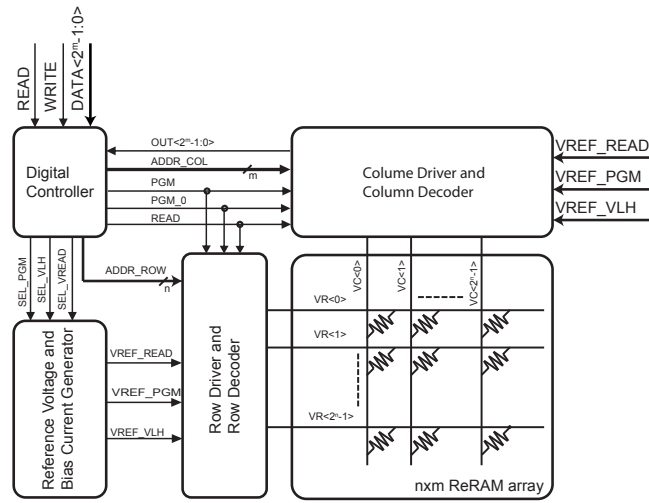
READ
WRITE
DATA<$2^m$-1:0>

Digital Controller

OUT<$2^m$-1:0>
ADDR_COL
m
PGM
PGM_0
READ

Colume Driver and Column Decoder

VREF_READ
VREF_PGM
VREF_VLH

SEL_PGM
SEL_VLH
SEL_VREAD

ADDR_ROW
n

Reference Voltage and Bias Current Generator

VREF_READ
VREF_PGM
VREF_VLH

Row Driver and Row Decoder

VC<0>
VC<1>
VC<$2^m$-1>
VR<0>
VR<1>
VR<$2^n$-1>

nxm ReRAM array